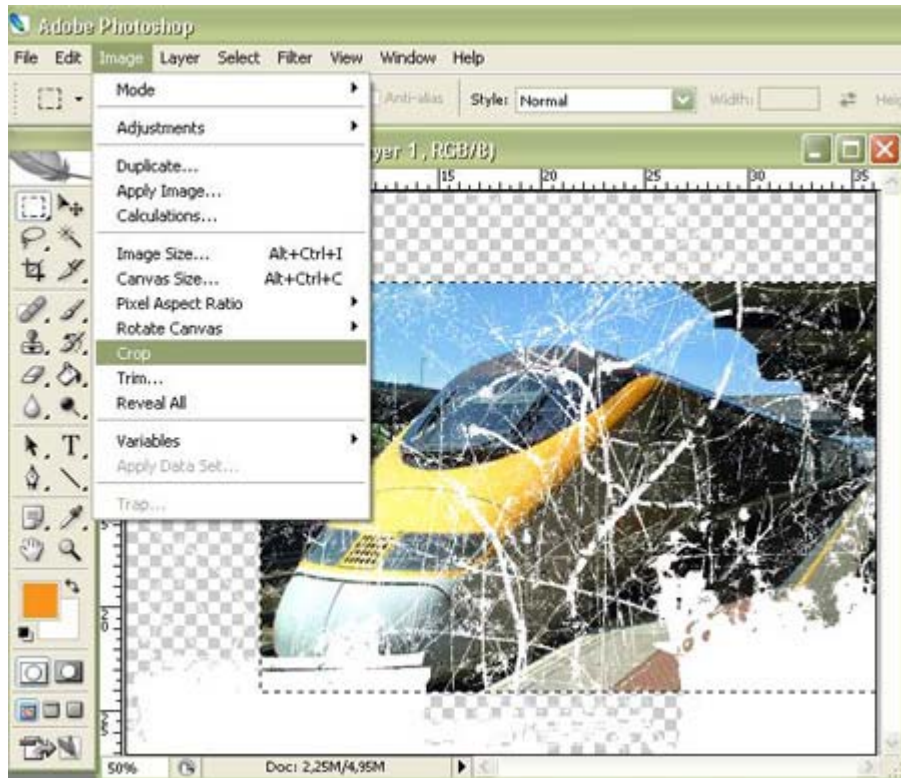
Adobe Photoshop

File Edit Image Layer Select Filter View Window Help

Anti-alias Style: Normal Width: Heig

Mode
Adjustments
Duplicate...
Apply Image...
Calculations...
Image Size... Alt+Ctrl+I
Canvas Size... Alt+Ctrl+C
Pixel Aspect Ratio
Rotate Canvas
Crop
Trim...
Reveal All
Variables
Apply Data Set...
Trap...

yer 1, RGB/8)

15 20 25 30 35

50% Doc: 2,25M/4,95M